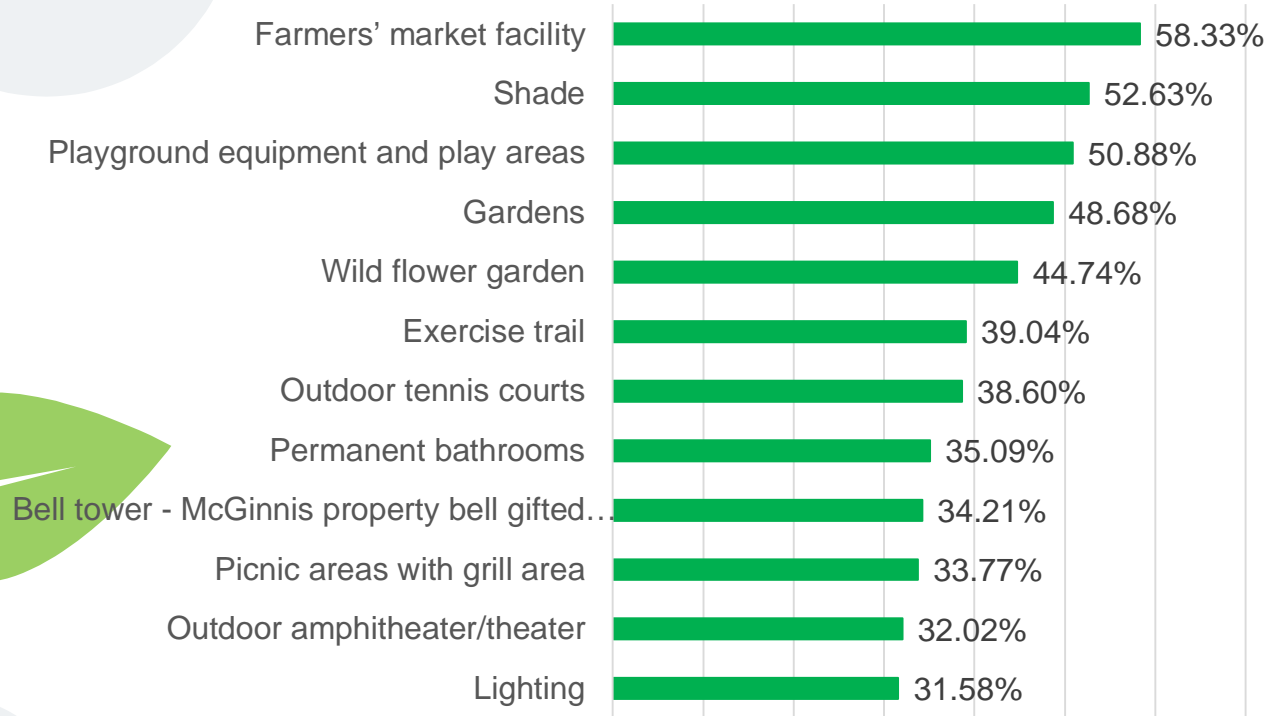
| | |
|---|---|
| Farmers’ market facility | 58.33% |
| Shade | 52.63% |
| Playground equipment and play areas | 50.88% |
| Gardens | 48.68% |
| Wild flower garden | 44.74% |
| Exercise trail | 39.04% |
| Outdoor tennis courts | 38.60% |
| Permanent bathrooms | 35.09% |
| Bell tower - McGinnis property bell gifted… | 34.21% |
| Picnic areas with grill area | 33.77% |
| Outdoor amphitheater/theater | 32.02% |
| Lighting | 31.58% |